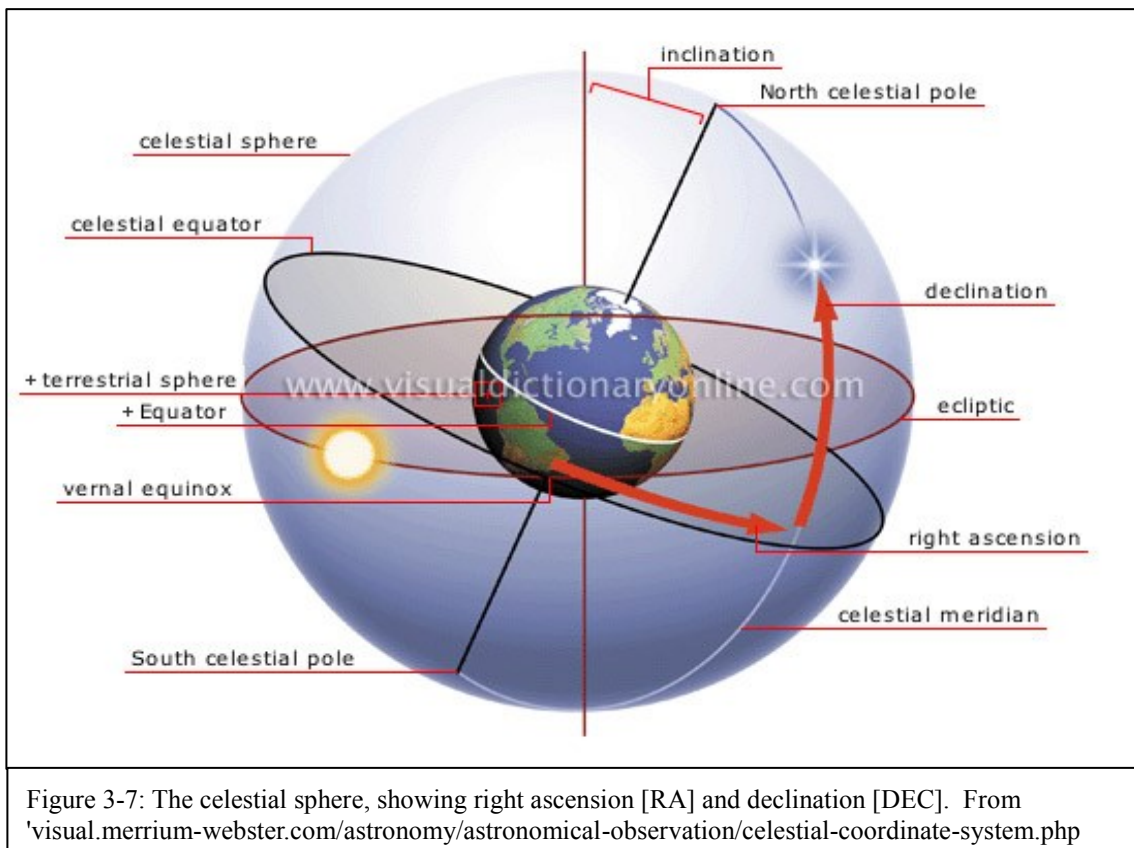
inclination

North celestial pole

celestial sphere

celestial equator

declination

+ terrestrial sphere

www.visualdictionaryonline.com

+ Equator

ecliptic

vernal equinox

right ascension

celestial meridian

South celestial pole

Figure 3-7: The celestial sphere, showing right ascension [RA] and declination [DEC]. From 'visual.merrium-webster.com/astronomy/astronomical-observation/celestial-coordinate-system.php